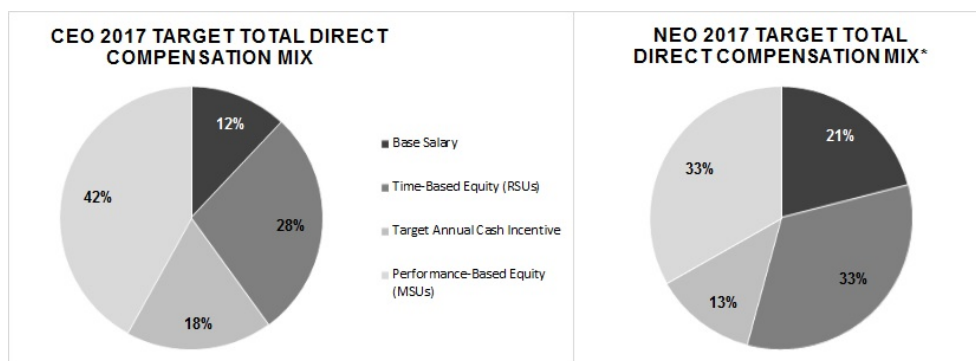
CEO 2017 TARGET TOTAL DIRECT COMPENSATION MIX

12%

28%

18%

42%

Base Salary

Time-Based Equity (RSUs)

Target Annual Cash Incentive

Performance-Based Equity (MSUs)

NEO 2017 TARGET TOTAL DIRECT COMPENSATION MIX*

21%

33%

13%

33%